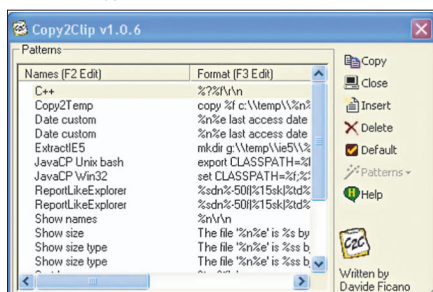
Copy2Clip v1.0.6

Patterns

| Names (F2 Edit) | Format (F3 Edit) |
|---|---|
| C++ | %?%f\r\n |
| Copy2Temp | copy %f c:\\temp\\%n% |
| Date custom | %n%e last access date |
| Date custom | %n%e last access date |
| ExtractIE5 | mkdir g:\\temp\\ie5\\% |
| JavaCP Unix bash | export CLASSPATH=%l |
| JavaCP Win32 | set CLASSPATH=%f;%' |
| ReportLikeExplorer | %sdn%-50|l%15sk|%td% |
| ReportLikeExplorer | %sdn%-50|l%15sk|%td% |
| Show names | %n\r\n |
| Show size | The file '%n%e' is %s by |
| Show size type | The file '%n%e' is %ss b |
| Show size type | The file '%n%e' is %s b |

Copy
Close
Insert
Delete
Default
Patterns
Help

C2C

Written by
Davide Ficano